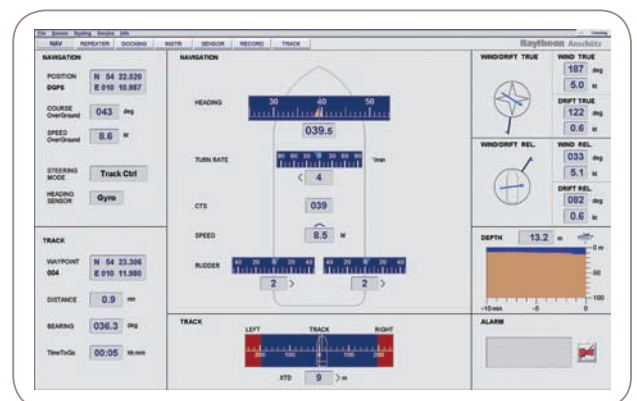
File Screen System Service Info

NAV | REPEATER | DOCKING | INSTR | SENSOR | RECORD | TRACK

Raytheon Anschütz

NAVIGATION

POSITION DGPS N 54 22.520 E 010 10.987

COURSE OverGround 043 deg

SPEED OverGround 8.6 kt

STEERING MODE Track Ctrl

HEADING SENSOR Gyro

TRACK

WAYPOINT 004 N 54 23.306 E 010 11.980

DISTANCE 0.9 nm

BEARING 036.3 deg

TimeToGo 00:05 hh:mm

NAVIGATION

HEADING 30 40 50

039.5

TURN RATE 40 30 20 10 0 10 20 30 40 °/min

< 4

CTS 039

SPEED 8.5 kt

RUDDER 40 20 0 20 40 40 20 0 20 40

2 > 2 >

TRACK

LEFT TRACK RIGHT

200 100 0 100 200

XTD 9 > m

WIND/DRIFT TRUE

WIND TRUE 187 deg 5.0 kt

DRIFT TRUE 122 deg 0.6 kt

WIND/DRIFT REL.

WIND REL. 033 deg 5.1 kt

DRIFT REL. 082 deg 0.6 kt

DEPTH 13.2 m

0 m

-50

-100

-10 min -5 0

ALARM